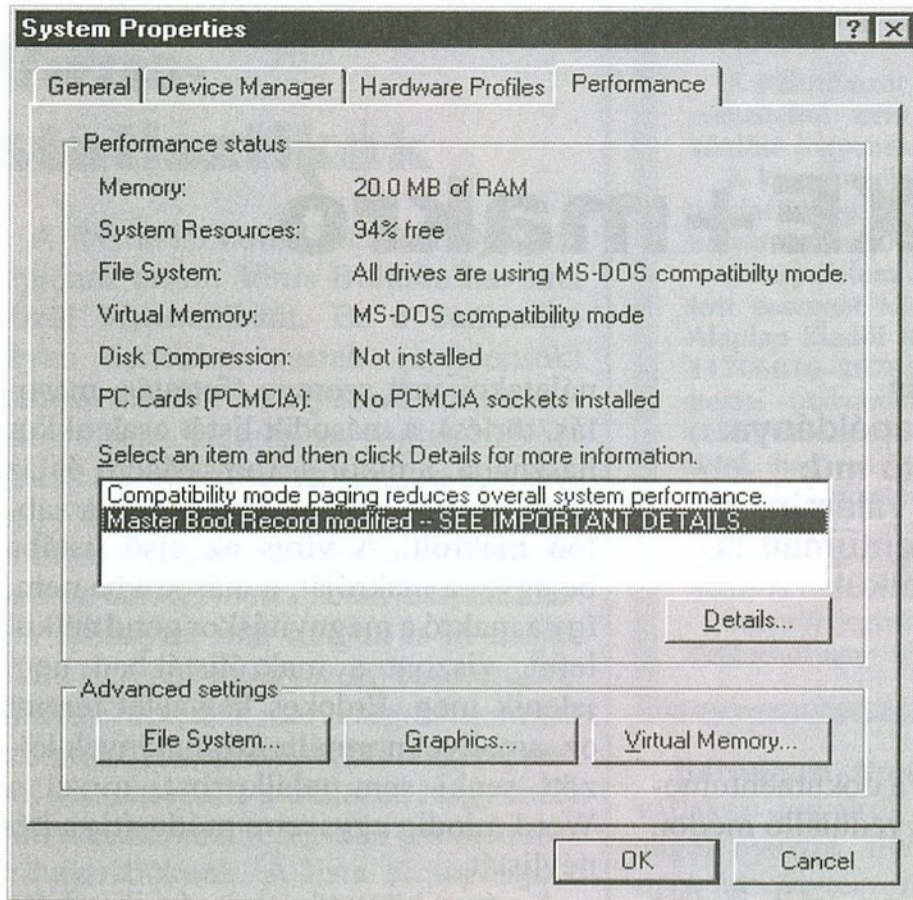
System Properties

? ×

General | Device Manager | Hardware Profiles | Performance

Performance status

| | |
|---|---|
| Memory: | 20.0 MB of RAM |
| System Resources: | 94% free |
| File System: | All drives are using MS-DOS compatibilty mode. |
| Virtual Memory: | MS-DOS compatibility mode |
| Disk Compression: | Not installed |
| PC Cards (PCMCIA): | No PCMCIA sockets installed |

Select an item and then click Details for more information.

Compatibility mode paging reduces overall system performance.
Master Boot Record modified -- SEE IMPORTANT DETAILS.

Details...

Advanced settings

File System...

Graphics...

Virtual Memory...

OK

Cancel